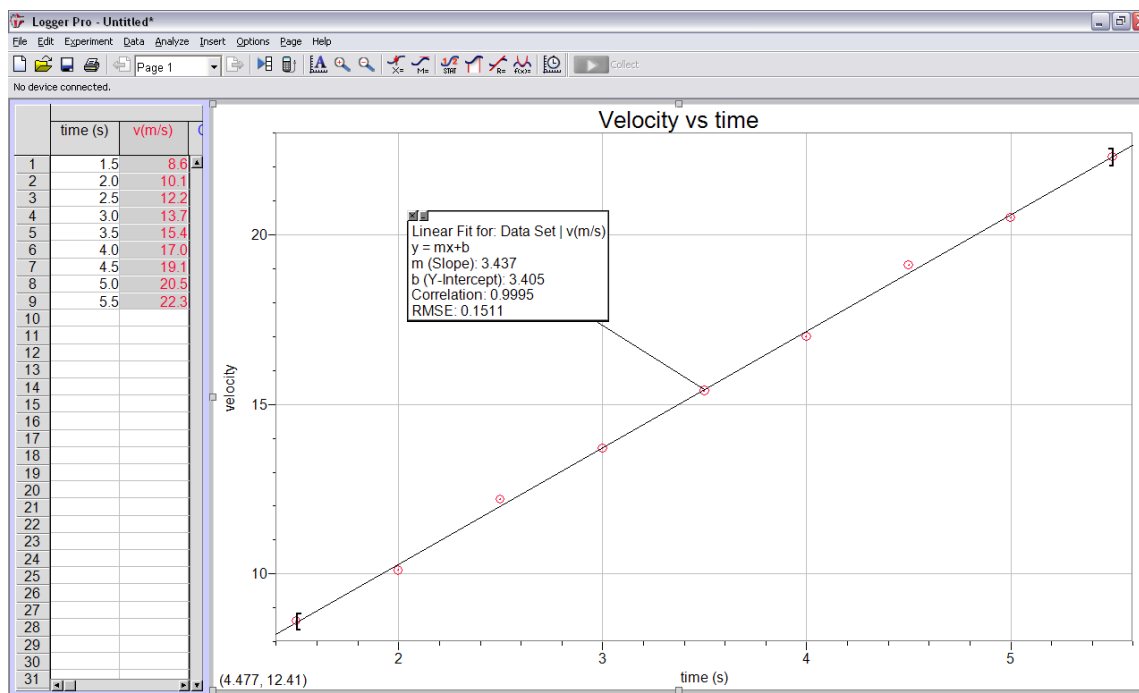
Logger Pro - Untitled*

File Edit Experiment Data Analyze Insert Options Page Help

Page 1

Collect

No device connected.

| | time (s) | v(m/s) |
|---|---|---|
| 1 | 1.5 | 8.6 |
| 2 | 2.0 | 10.1 |
| 3 | 2.5 | 12.2 |
| 4 | 3.0 | 13.7 |
| 5 | 3.5 | 15.4 |
| 6 | 4.0 | 17.0 |
| 7 | 4.5 | 19.1 |
| 8 | 5.0 | 20.5 |
| 9 | 5.5 | 22.3 |
| 10 | | |
| 11 | | |
| 12 | | |
| 13 | | |
| 14 | | |
| 15 | | |
| 16 | | |
| 17 | | |
| 18 | | |
| 19 | | |
| 20 | | |
| 21 | | |
| 22 | | |
| 23 | | |
| 24 | | |
| 25 | | |
| 26 | | |
| 27 | | |
| 28 | | |
| 29 | | |
| 30 | | |
| 31 | | |

Velocity vs time

Linear Fit for: Data Set | v(m/s)
y = mx+b
m (Slope): 3.437
b (Y-Intercept): 3.405
Correlation: 0.9995
RMSE: 0.1511

velocity

20
15
10

2 3 4 5

time (s)

(4.477, 12.41)